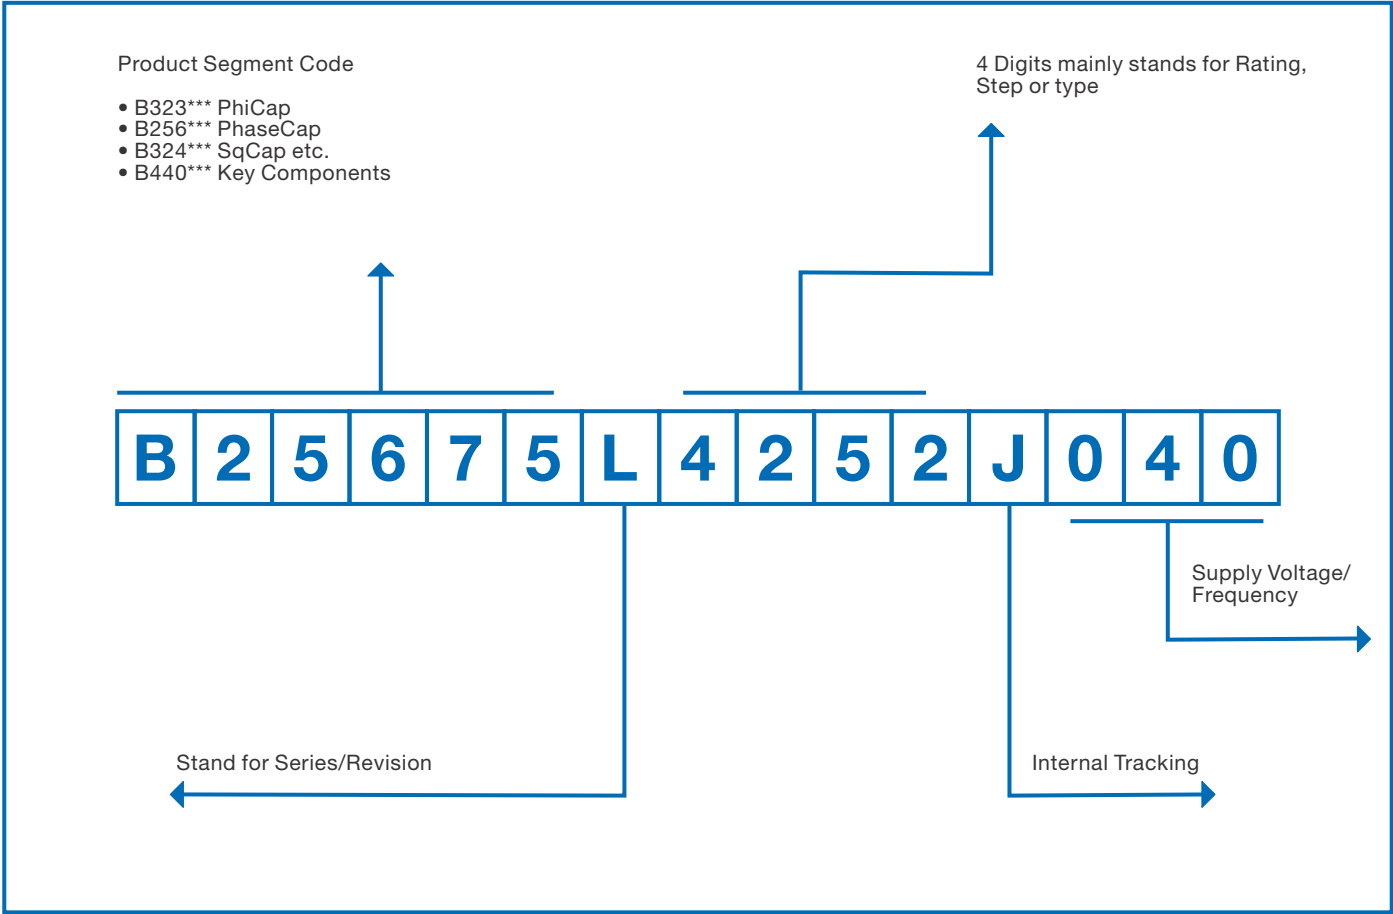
Product Segment Code

• B323*** PhiCap
• B256*** PhaseCap
• B324*** SqCap etc.
• B440*** Key Components

4 Digits mainly stands for Rating, Step or type

| B | 2 | 5 | 6 | 7 | 5 | L | 4 | 2 | 5 | 2 | J | 0 | 4 | 0 |
|---|---|---|---|---|---|---|---|---|---|---|---|---|---|---|

Supply Voltage/ Frequency

Stand for Series/Revision

Internal Tracking